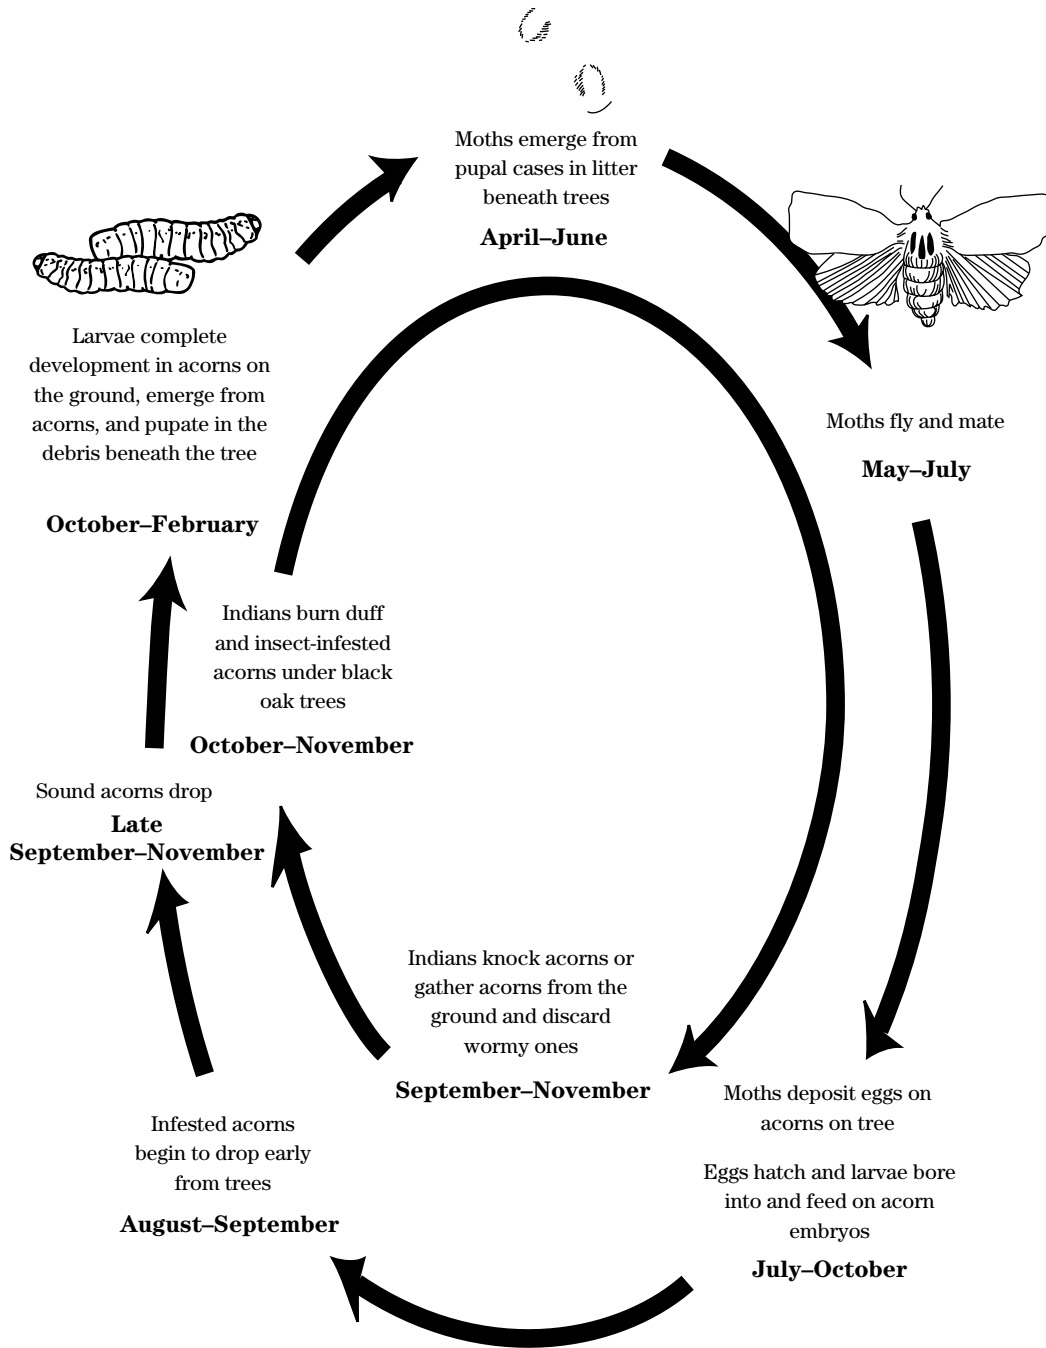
Moths emerge from pupal cases in litter beneath trees

**April–June**

Moths fly and mate

**May–July**

Moths deposit eggs on acorns on tree

Eggs hatch and larvae bore into and feed on acorn embryos

**July–October**

Infested acorns begin to drop early from trees

**August–September**

Indians knock acorns or gather acorns from the ground and discard wormy ones

**September–November**

Sound acorns drop

**Late September–November**

Indians burn duff and insect-infested acorns under black oak trees

**October–November**

Larvae complete development in acorns on the ground, emerge from acorns, and pupate in the debris beneath the tree

**October–February**